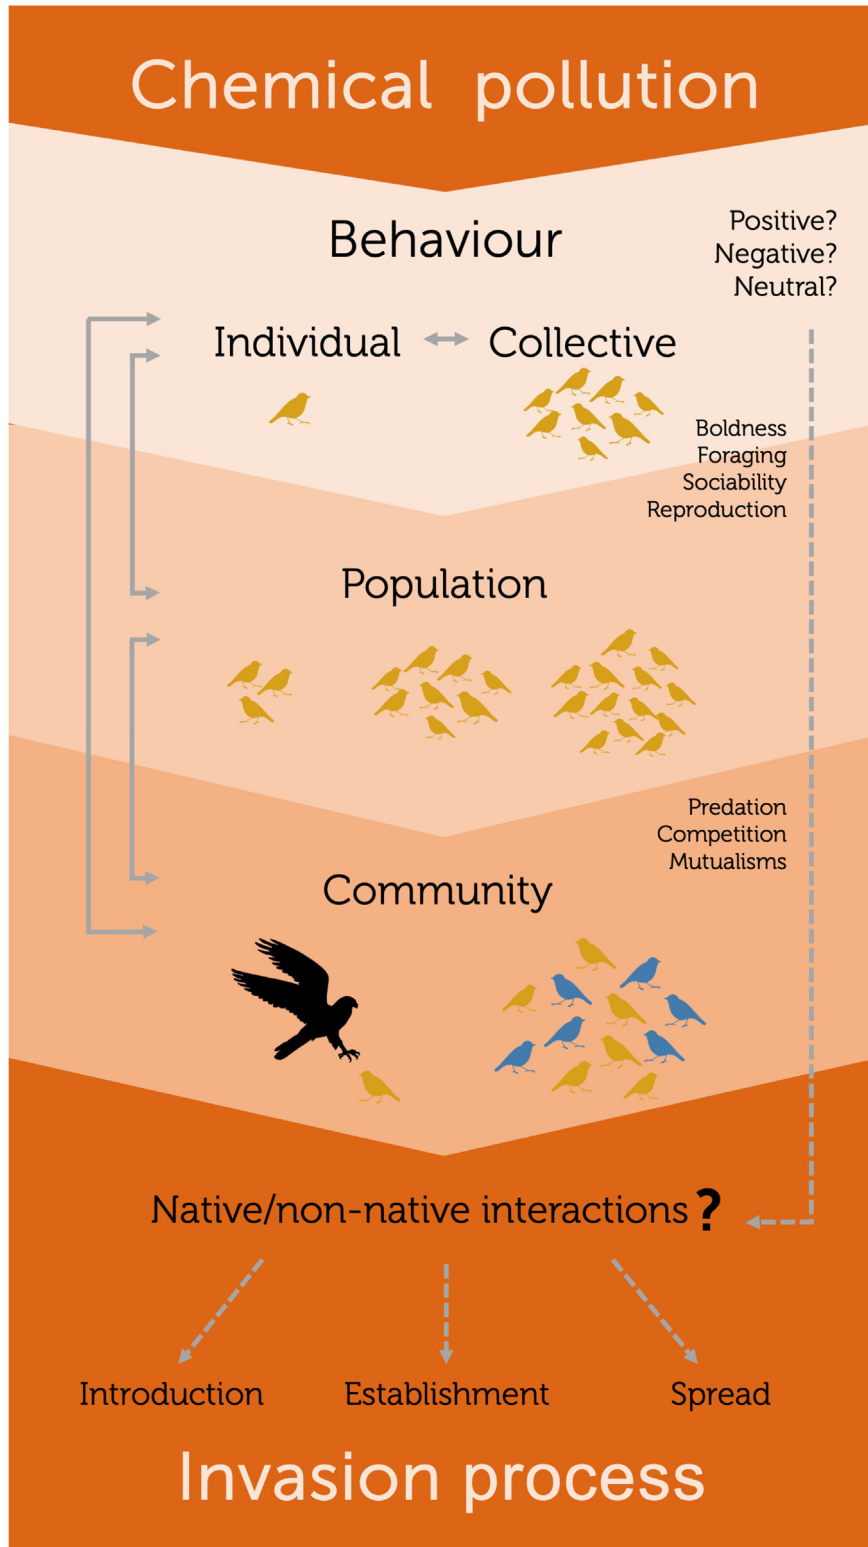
Chemical pollution

Behaviour

Positive?
Negative?
Neutral?

Individual Collective

Boldness
Foraging
Sociability
Reproduction

Population

Predation
Competition
Mutualisms

Community

Native/non-native interactions ?

Introduction Establishment Spread

Invasion process